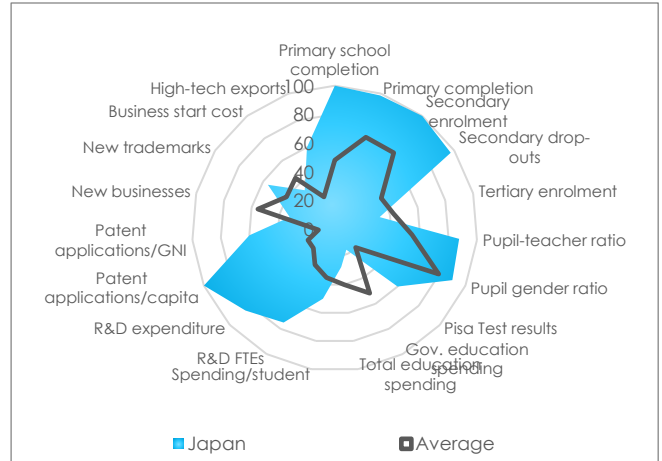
Primary school completion

Primary completion

Secondary enrolment

Secondary drop-outs

Tertiary enrolment

Pupil-teacher ratio

Pupil gender ratio

Pisa Test results

Gov. education spending

Total education spending

Spending/student

R&D FTEs

R&D expenditure

Patent applications/capita

Patent applications/GNI

New businesses

New trademarks

Business start cost

High-tech exports

100
80
60
40
20
0

Japan
Average